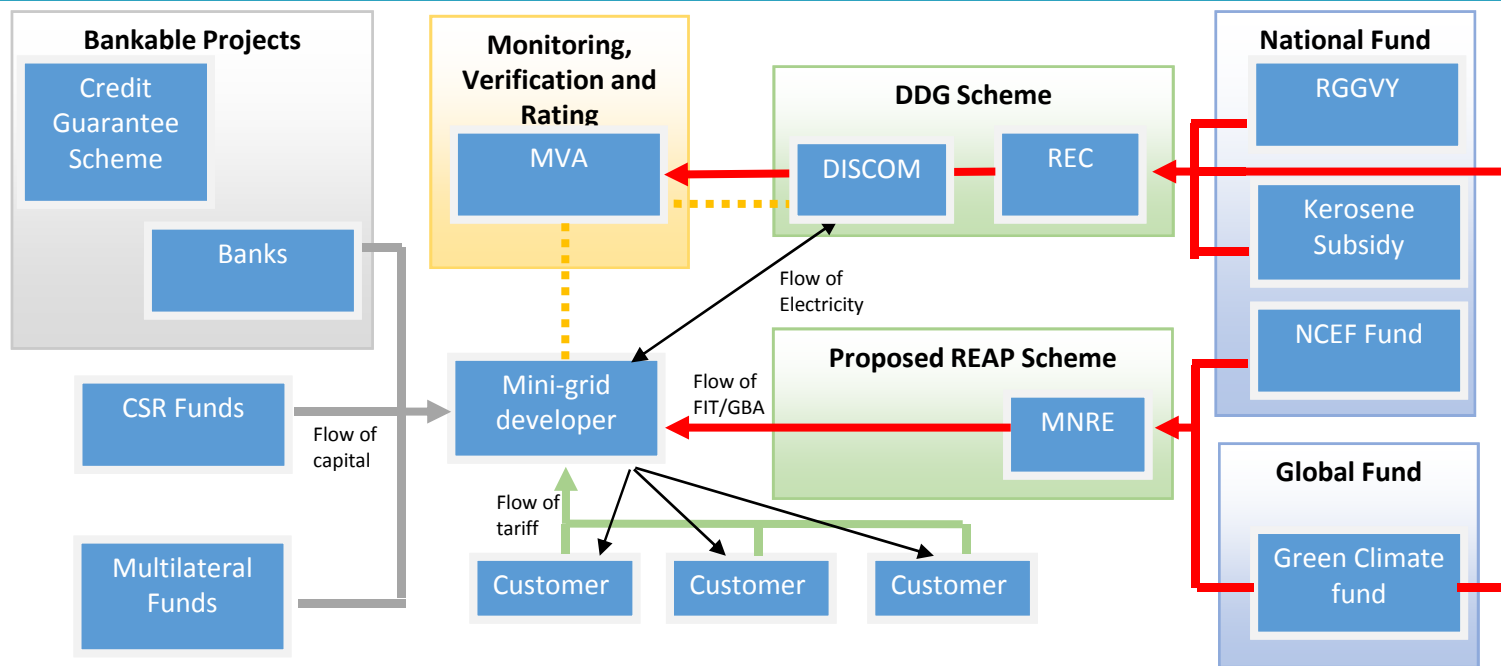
Bankable Projects

Credit Guarantee Scheme

Banks

Monitoring, Verification and Rating

MVA

DDG Scheme

DISCOM

REC

National Fund

RGGVY

Kerosene Subsidy

NCEF Fund

Flow of Electricity

Proposed REAP Scheme

MNRE

CSR Funds

Flow of capital

Mini-grid developer

Flow of FIT/GBA

Global Fund

Green Climate fund

Flow of tariff

Multilateral Funds

Customer

Customer

Customer